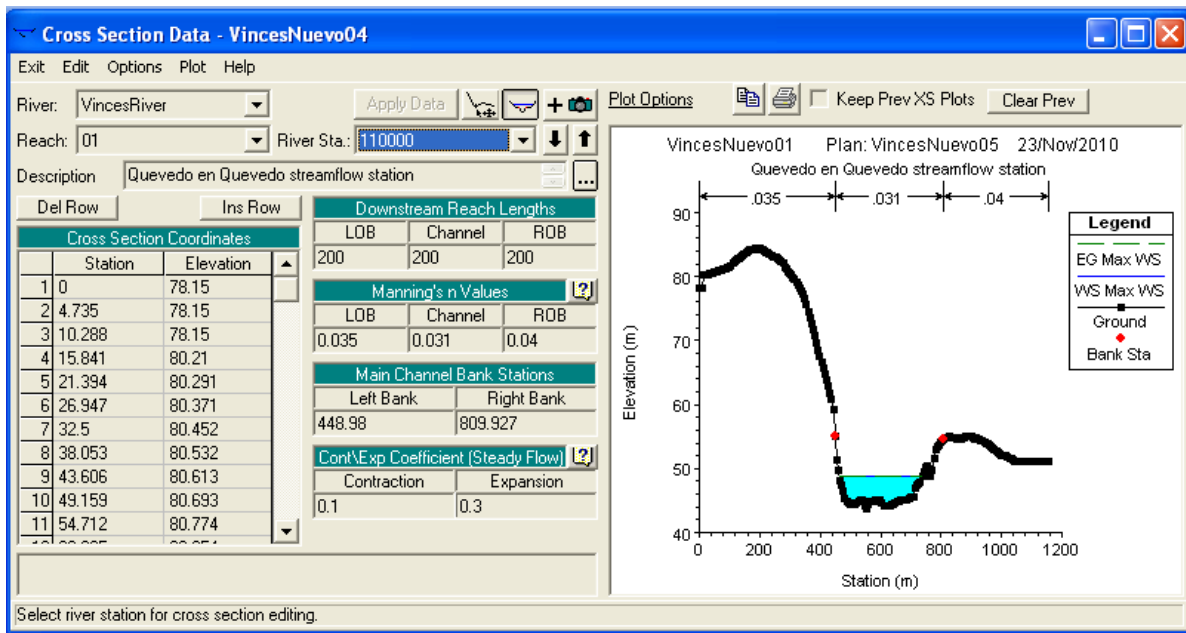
Cross Section Data - VincesNuevo04

Exit Edit Options Plot Help

River: VincesRiver

Apply Data

Reach: 01

River Sta.: 110000

Description Quedevo en Quevedo streamflow station

Del Row

Ins Row

Cross Section Coordinates

| | Station | Elevation |
|---|---|---|
| 1 | 0 | 78.15 |
| 2 | 4.735 | 78.15 |
| 3 | 10.288 | 78.15 |
| 4 | 15.841 | 80.21 |
| 5 | 21.394 | 80.291 |
| 6 | 26.947 | 80.371 |
| 7 | 32.5 | 80.452 |
| 8 | 38.053 | 80.532 |
| 9 | 43.606 | 80.613 |
| 10 | 49.159 | 80.693 |
| 11 | 54.712 | 80.774 |

Downstream Reach Lengths

| LOB | Channel | ROB |
|---|---|---|
| 200 | 200 | 200 |

Manning's n Values

| LOB | Channel | ROB |
|---|---|---|
| 0.035 | 0.031 | 0.04 |

Main Channel Bank Stations

| Left Bank | Right Bank |
|---|---|
| 448.98 | 809.927 |

Cont\Exp Coefficient (Steady Flow)

| Contraction | Expansion |
|---|---|
| 0.1 | 0.3 |

Plot Options

Keep Prev XS Plots

Clear Prev

VincesNuevo01 Plan: VincesNuevo05 23/Nov/2010

Quevedo en Quevedo streamflow station

.035 .031 .04

Legend

EG Max WS

WS Max WS

Ground

Bank Sta

Elevation (m)

90 80 70 60 50 40

0 200 400 600 800 1000 1200

Station (m)

Select river station for cross section editing.